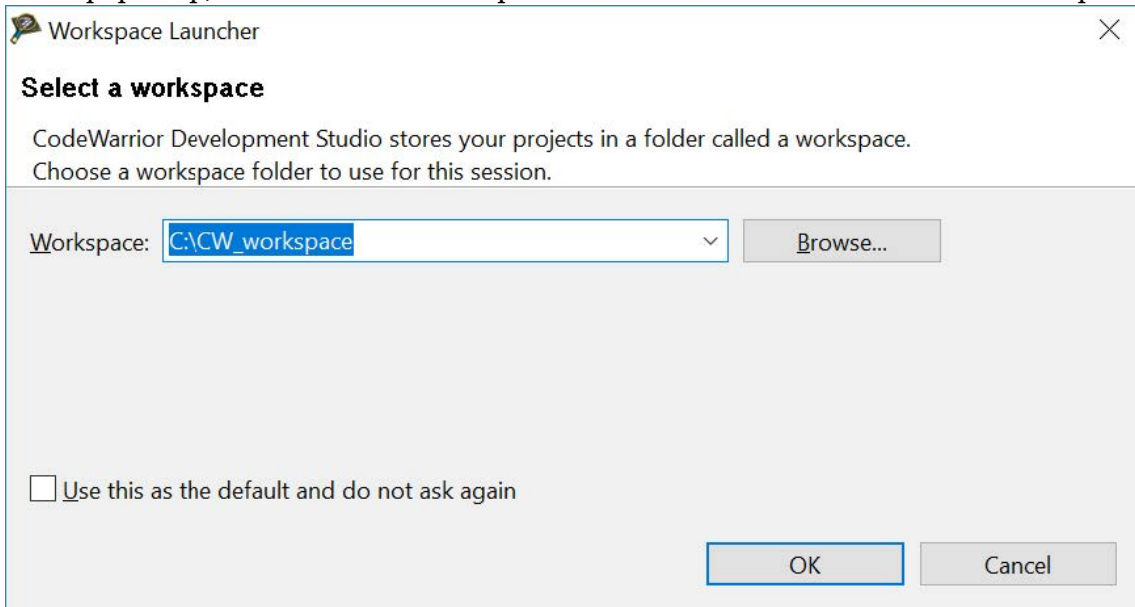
Workspace Launcher

Select a workspace

CodeWarrior Development Studio stores your projects in a folder called a workspace.
Choose a workspace folder to use for this session.

Workspace: C:\CW_workspace

Browse...

Use this as the default and do not ask again

OK

Cancel